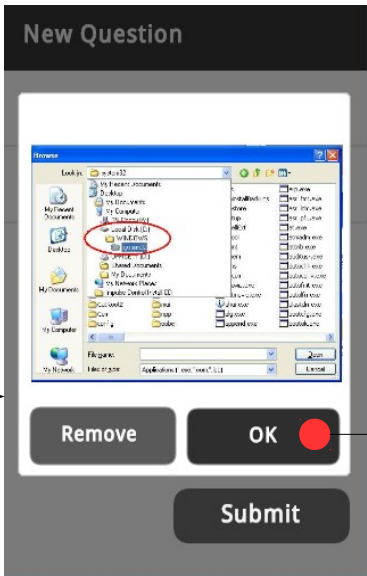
New Question

Browse

Look in: system32

My Recent Documents
Desktop
My Documents
My Computer
Local Disk (C:)
WINDOWS
system32
My Network Places

My Recent Documents
Desktop
My Documents
My Computer
My Network

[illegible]

File name:
Files of type: Applications (*.exe;*.com;*.icd)

Open
Cancel

Remove

OK

Submit